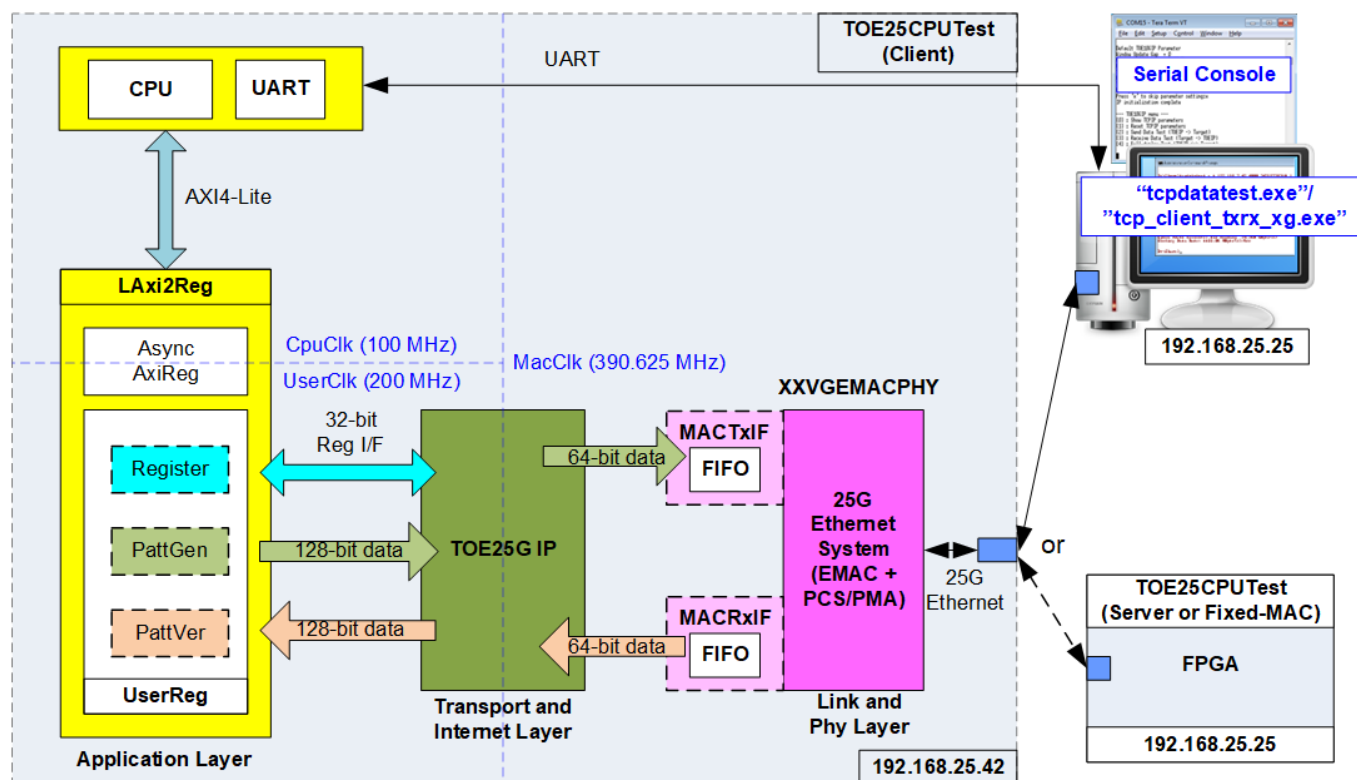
TOE25CPUTest (Client)

CPU

UART

UART

Serial Console

"tcpdatatest.exe"/ "tcp_client_txrx_xg.exe"

AXI4-Lite

LAxi2Reg

Async AxiReg

CpuClk (100 MHz)

UserClk (200 MHz)

MacClk (390.625 MHz)

XXVGEMACPHY

192.168.25.25

Register

32-bit Reg I/F

PattGen

128-bit data

TOE25G IP

PattVer

128-bit data

64-bit data

MACTxIF

FIFO

25G Ethernet System (EMAC + PCS/PMA)

25G Ethernet

or

MACRxIF

FIFO

64-bit data

TOE25CPUTest (Server or Fixed-MAC)

FPGA

UserReg

Transport and Internet Layer

Link and Phy Layer

192.168.25.25

Application Layer

192.168.25.42